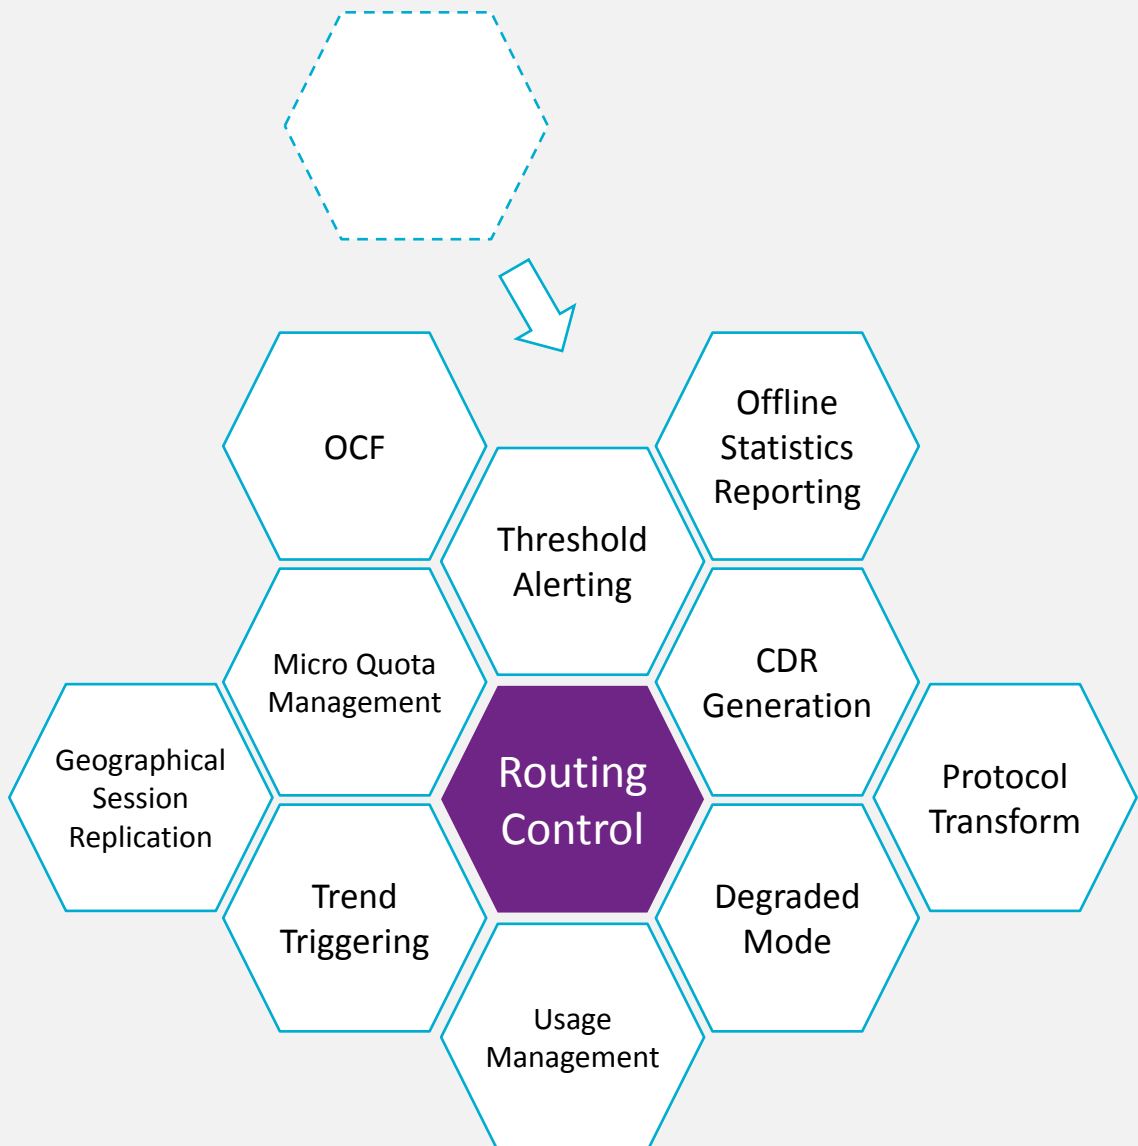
OCF

Offline Statistics Reporting

Threshold Alerting

Micro Quota Management

CDR Generation

Geographical Session Replication

Routing Control

Protocol Transform

Trend Triggering

Degraded Mode

Usage Management